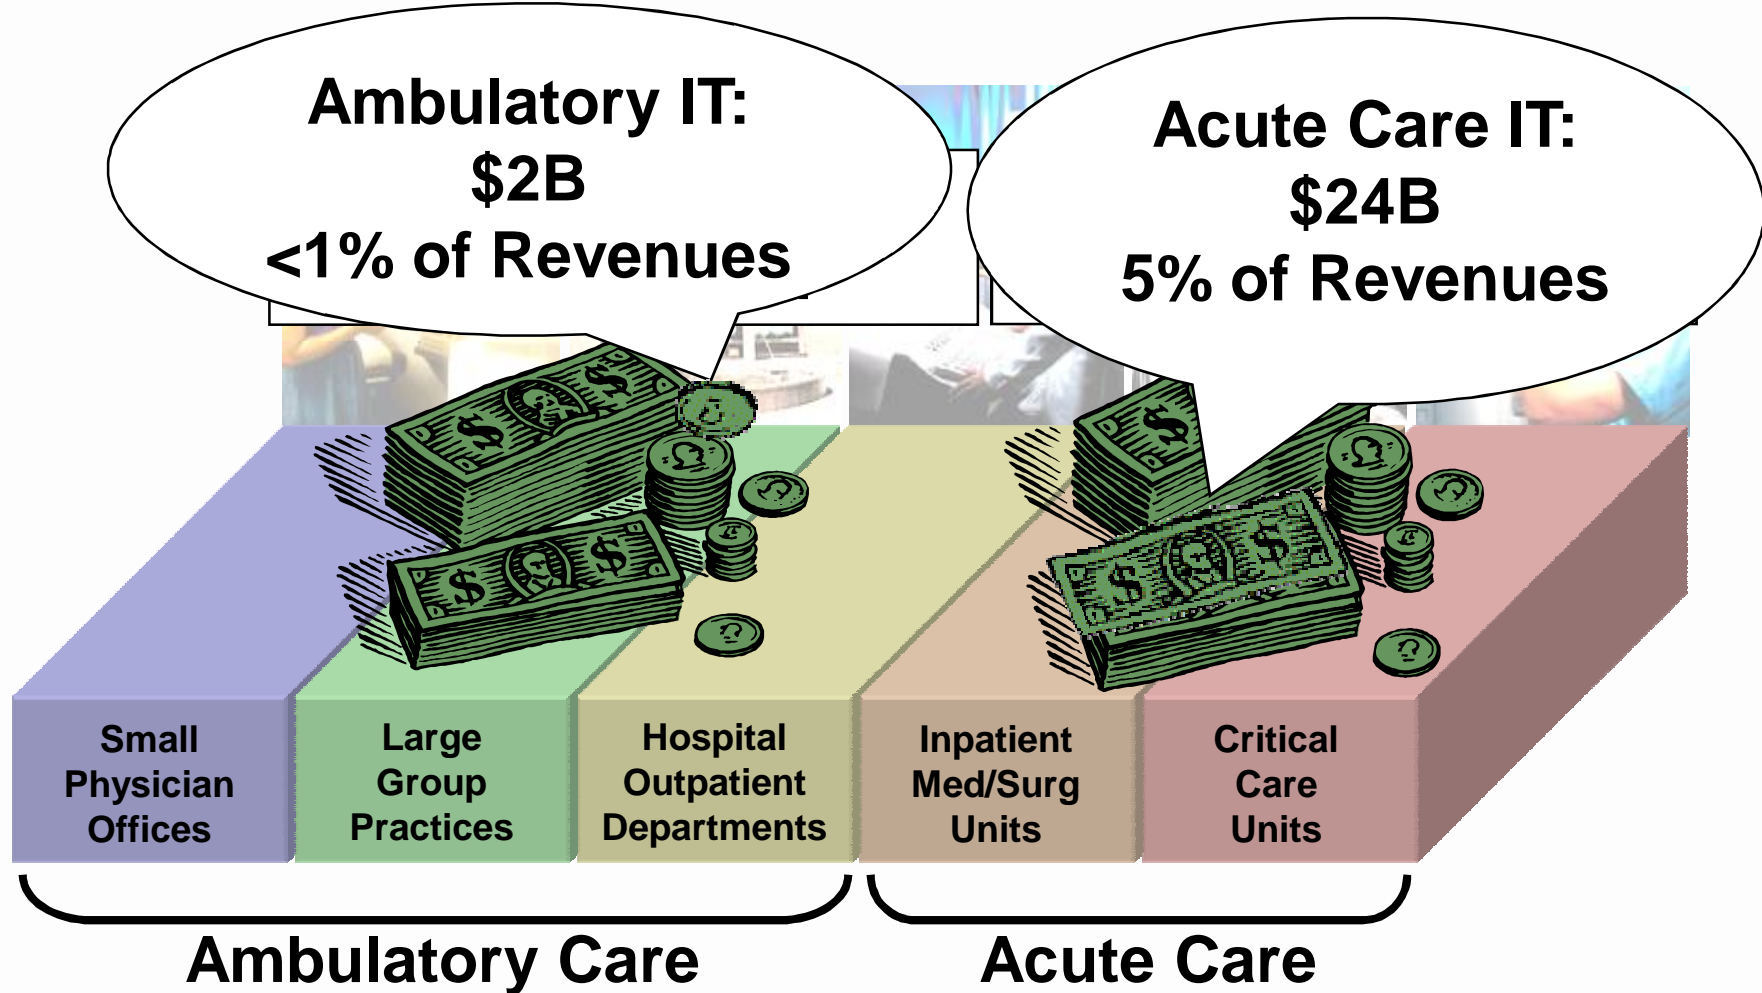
Ambulatory IT:
\$2B
<1% of Revenues

Acute Care IT:
\$24B
5% of Revenues

Small Physician Offices

Large Group Practices

Hospital Outpatient Departments

Inpatient Med/Surg Units

Critical Care Units

Ambulatory Care

Acute Care